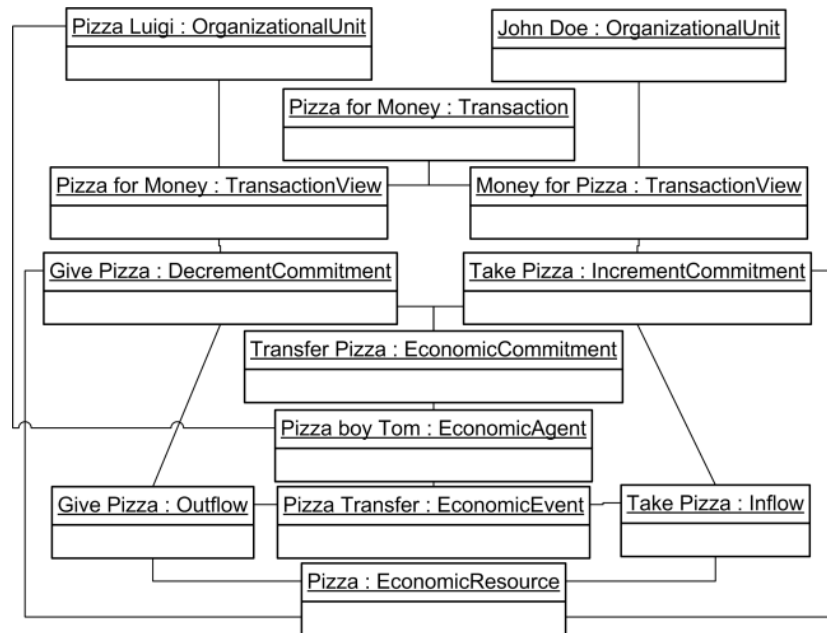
Pizza Luigi : OrganizationalUnit

John Doe : OrganizationalUnit

Pizza for Money : Transaction

Pizza for Money : TransactionView

Money for Pizza : TransactionView

Give Pizza : DecrementCommitment

Take Pizza : IncrementCommitment

Transfer Pizza : EconomicCommitment

Pizza boy Tom : EconomicAgent

Give Pizza : Outflow

Pizza Transfer : EconomicEvent

Take Pizza : Inflow

Pizza : EconomicResource